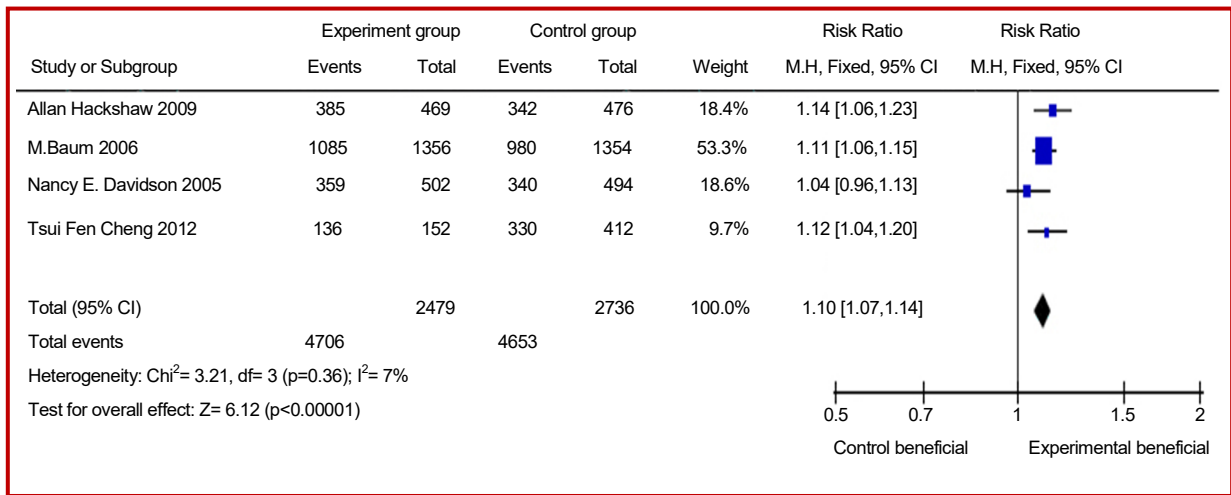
| Study or Subgroup | Experiment group Events | Experiment group Total | Control group Events | Control group Total | Weight | Risk Ratio M.H, Fixed, 95% CI | Risk Ratio M.H, Fixed, 95% CI |
|---|---|---|---|---|---|---|---|
| Allan Hackshaw 2009 | 385 | 469 | 342 | 476 | 18.4% | 1.14 [1.06,1.23] | |
| M.Baum 2006 | 1085 | 1356 | 980 | 1354 | 53.3% | 1.11 [1.06,1.15] | |
| Nancy E. Davidson 2005 | 359 | 502 | 340 | 494 | 18.6% | 1.04 [0.96,1.13] | |
| Tsui Fen Cheng 2012 | 136 | 152 | 330 | 412 | 9.7% | 1.12 [1.04,1.20] | |
| Total (95% CI) | | 2479 | | 2736 | 100.0% | 1.10 [1.07,1.14] | |
| Total events | 4706 | | 4653 | | | | |

Heterogeneity: Chi$^2$= 3.21, df= 3 (p=0.36); I$^2$= 7%

Test for overall effect: Z= 6.12 (p<0.00001)

0.5 0.7 1 1.5 2

Control beneficial Experimental beneficial